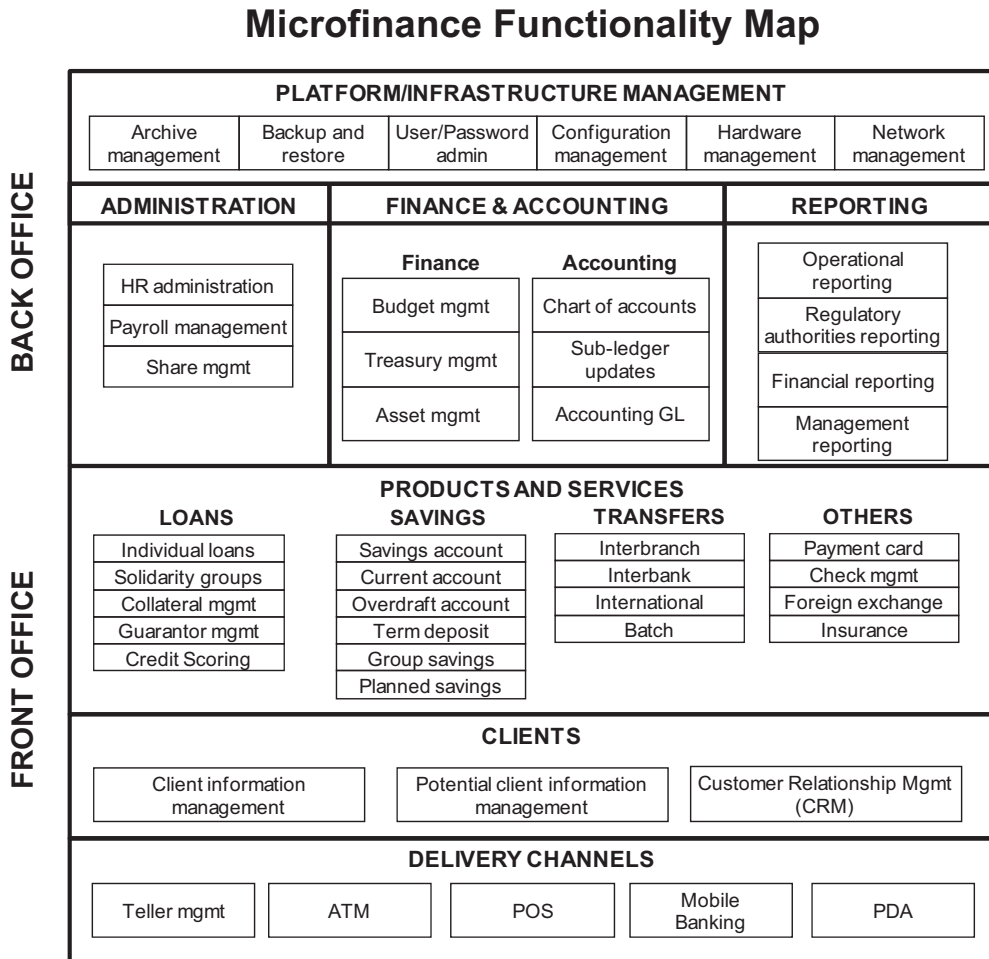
Microfinance Functionality Map

BACK OFFICE

PLATFORM/INFRASTRUCTURE MANAGEMENT

| Archive management | Backup and restore | User/Password admin | Configuration management | Hardware management | Network management |
|---|---|---|---|---|---|

ADMINISTRATION

HR administration
Payroll management
Share mgmt

FINANCE & ACCOUNTING

Finance
Budget mgmt
Treasury mgmt
Asset mgmt

Accounting
Chart of accounts
Sub-ledger updates
Accounting GL

REPORTING

Operational reporting
Regulatory authorities reporting
Financial reporting
Management reporting

FRONT OFFICE

PRODUCTS AND SERVICES

LOANS
Individual loans
Solidarity groups
Collateral mgmt
Guarantor mgmt
Credit Scoring

SAVINGS
Savings account
Current account
Overdraft account
Term deposit
Group savings
Planned savings

TRANSFERS
Interbranch
Interbank
International
Batch

OTHERS
Payment card
Check mgmt
Foreign exchange
Insurance

CLIENTS

Client information management
Potential client information management
Customer Relationship Mgmt (CRM)

DELIVERY CHANNELS

| Teller mgmt | ATM | POS | Mobile Banking | PDA |
|---|---|---|---|---|